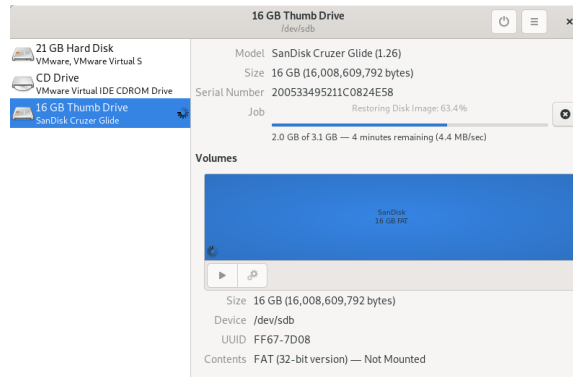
16 GB Thumb Drive
/dev/sdb

21 GB Hard Disk
VMware, VMware Virtual S
CD Drive
VMware Virtual IDE CDROM Drive
16 GB Thumb Drive
SanDisk Cruzer Glide

Model SanDisk Cruzer Glide (1.26)
Size 16 GB (16,008,609,792 bytes)
Serial Number 200533495211C0824E58
Job Restoring Disk Image: 63.4%
2.0 GB of 3.1 GB — 4 minutes remaining (4.4 MB/sec)

Volumes

SanDisk
16 GB FAT

Size 16 GB (16,008,609,792 bytes)
Device /dev/sdb
UUID FF67-7D08
Contents FAT (32-bit version) — Not Mounted